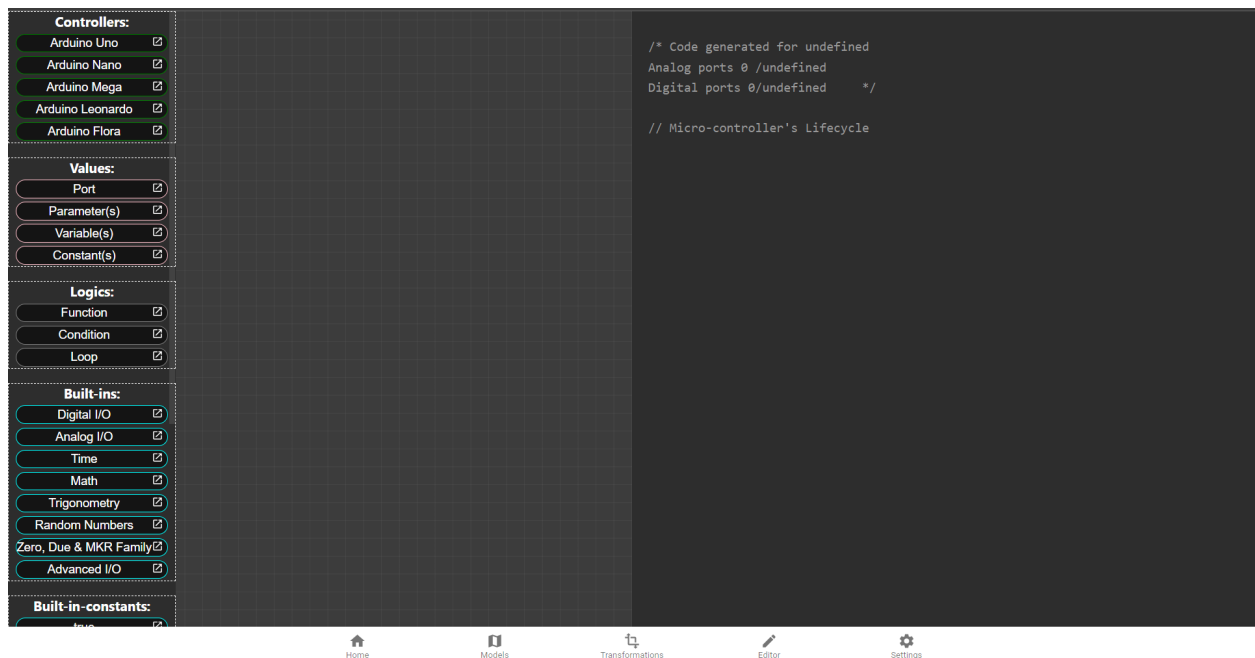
Controllers:
Arduino Uno
Arduino Nano
Arduino Mega
Arduino Leonardo
Arduino Flora

Values:
Port
Parameter(s)
Variable(s)
Constant(s)

Logics:
Function
Condition
Loop

Built-ins:
Digital I/O
Analog I/O
Time
Math
Trigonometry
Random Numbers
Zero, Due & MKR Family
Advanced I/O

Built-in-constants:
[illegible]

/* Code generated for undefined
Analog ports 0 /undefined
Digital ports 0/undefined */

// Micro-controller's Lifecycle

Home
Models
Transformations
Editor
Settings